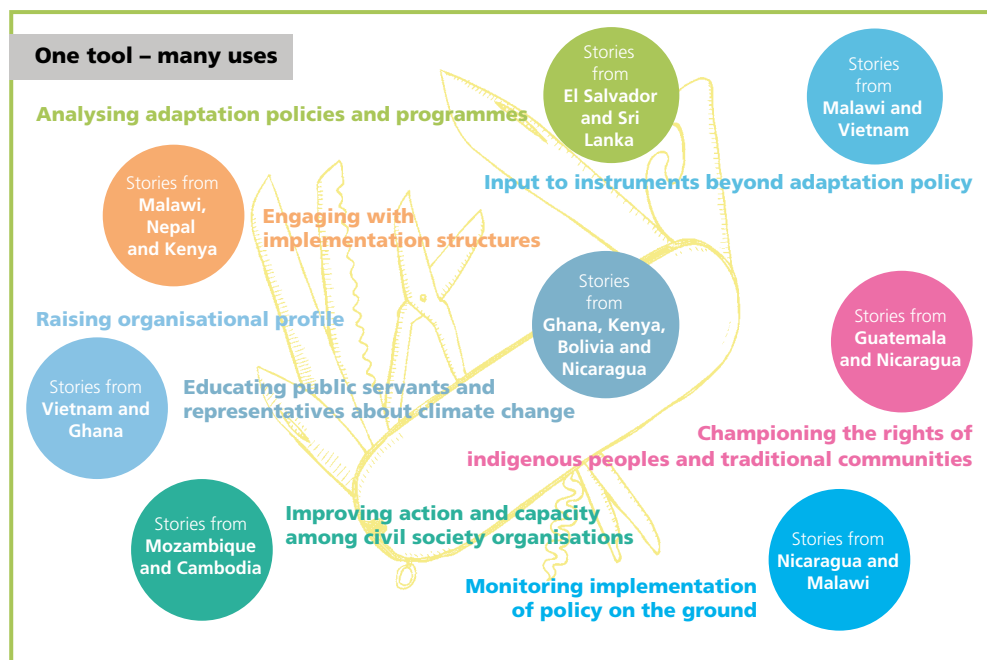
One tool – many uses

Analysing adaptation policies and programmes

Stories from El Salvador and Sri Lanka

Stories from Malawi and Vietnam

Input to instruments beyond adaptation policy

Stories from Malawi, Nepal and Kenya

Engaging with implementation structures

Stories from Ghana, Kenya, Bolivia and Nicaragua

Raising organisational profile

Stories from Guatemala and Nicaragua

Stories from Vietnam and Ghana

Educating public servants and representatives about climate change

Championing the rights of indigenous peoples and traditional communities

Stories from Mozambique and Cambodia

Improving action and capacity among civil society organisations

Stories from Nicaragua and Malawi

Monitoring implementation of policy on the ground